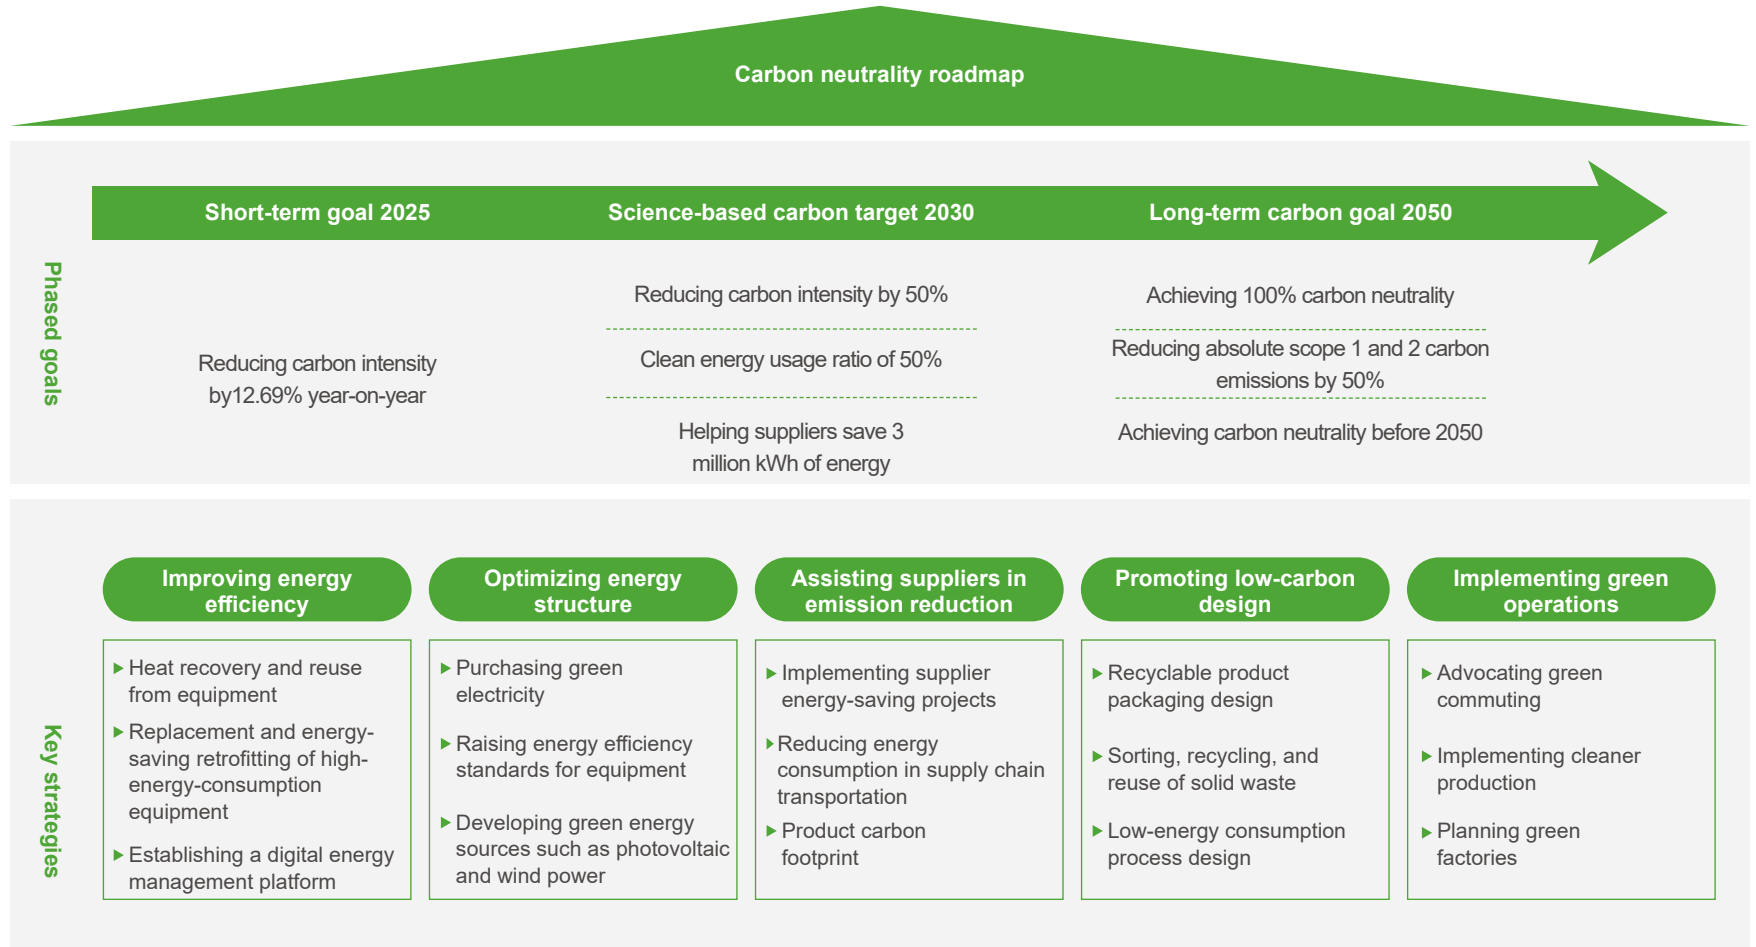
Carbon neutrality roadmap

Phased goals

Short-term goal 2025

Science-based carbon target 2030

Long-term carbon goal 2050

Reducing carbon intensity by12.69% year-on-year

Reducing carbon intensity by 50%

Clean energy usage ratio of 50%

Helping suppliers save 3 million kWh of energy

Achieving 100% carbon neutrality

Reducing absolute scope 1 and 2 carbon emissions by 50%

Achieving carbon neutrality before 2050

Key strategies

Improving energy efficiency

▸ Heat recovery and reuse from equipment

▸ Replacement and energy-saving retrofitting of high-energy-consumption equipment

▸ Establishing a digital energy management platform

Optimizing energy structure

▸ Purchasing green electricity

▸ Raising energy efficiency standards for equipment

▸ Developing green energy sources such as photovoltaic and wind power

Assisting suppliers in emission reduction

▸ Implementing supplier energy-saving projects

▸ Reducing energy consumption in supply chain transportation

▸ Product carbon footprint

Promoting low-carbon design

▸ Recyclable product packaging design

▸ Sorting, recycling, and reuse of solid waste

▸ Low-energy consumption process design

Implementing green operations

▸ Advocating green commuting

▸ Implementing cleaner production

▸ Planning green factories